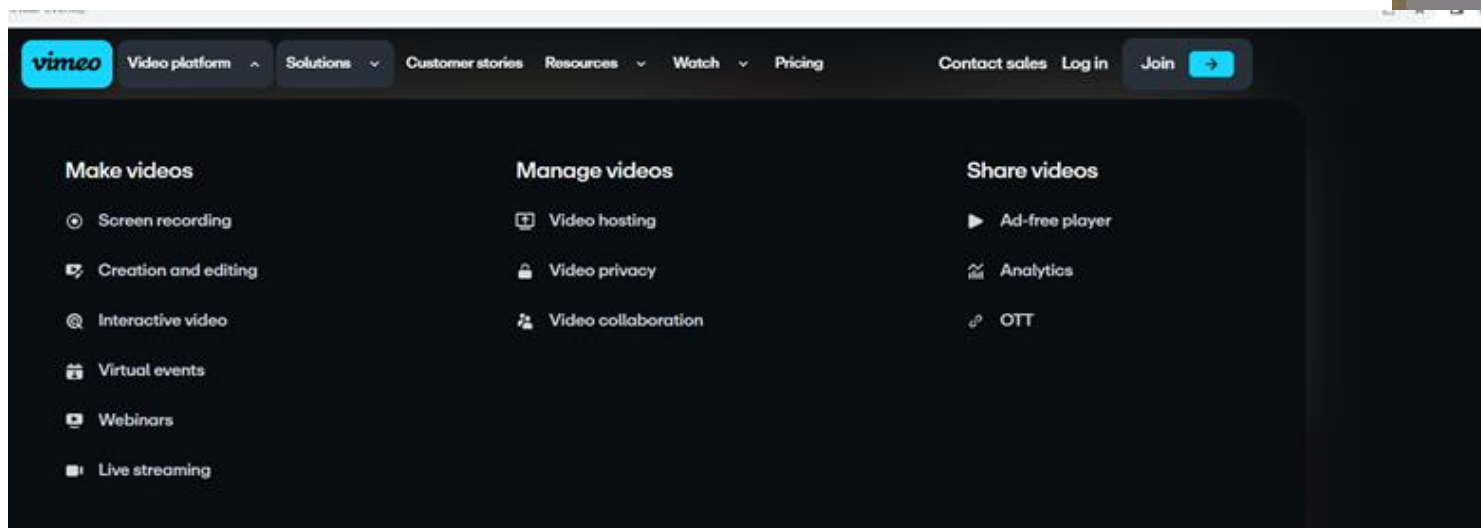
vimeo Video platform Solutions Customer stories Resources Watch Pricing Contact sales Log in Join →

Make videos

Screen recording

Creation and editing

Interactive video

Virtual events

Webinars

Live streaming

Manage videos

Video hosting

Video privacy

Video collaboration

Share videos

Ad-free player

Analytics

OTT